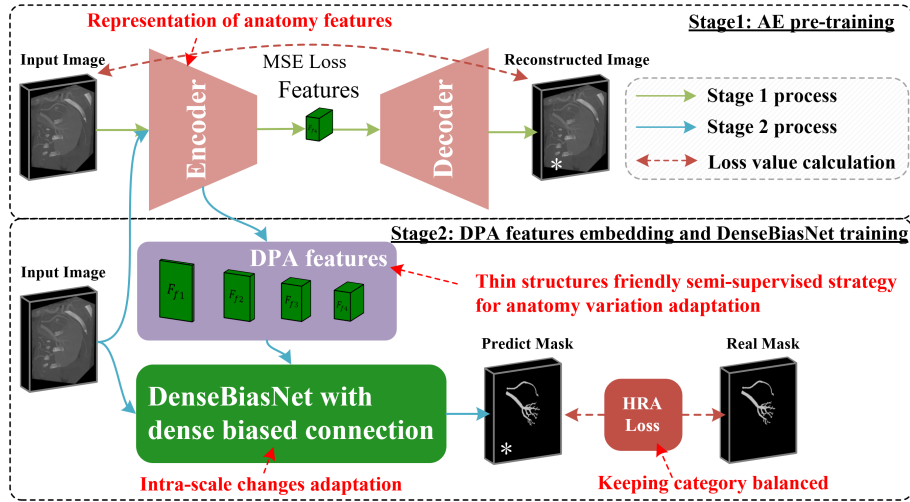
Representation of anatomy features

Stage1: AE pre-training

Input Image

MSE Loss

Features

Reconstructed Image

Encoder

$F_a$

Decoder

Stage 1 process

Stage 2 process

Loss value calculation

Stage2: DPA features embedding and DenseBiasNet training

Input Image

DPA features

$F_{f1}$

$F_{f2}$

$F_{f3}$

$F_{f4}$

Thin structures friendly semi-supervised strategy for anatomy variation adaptation

Predict Mask

Real Mask

DenseBiasNet with dense biased connection

HRA Loss

Intra-scale changes adaptation

Keeping category balanced